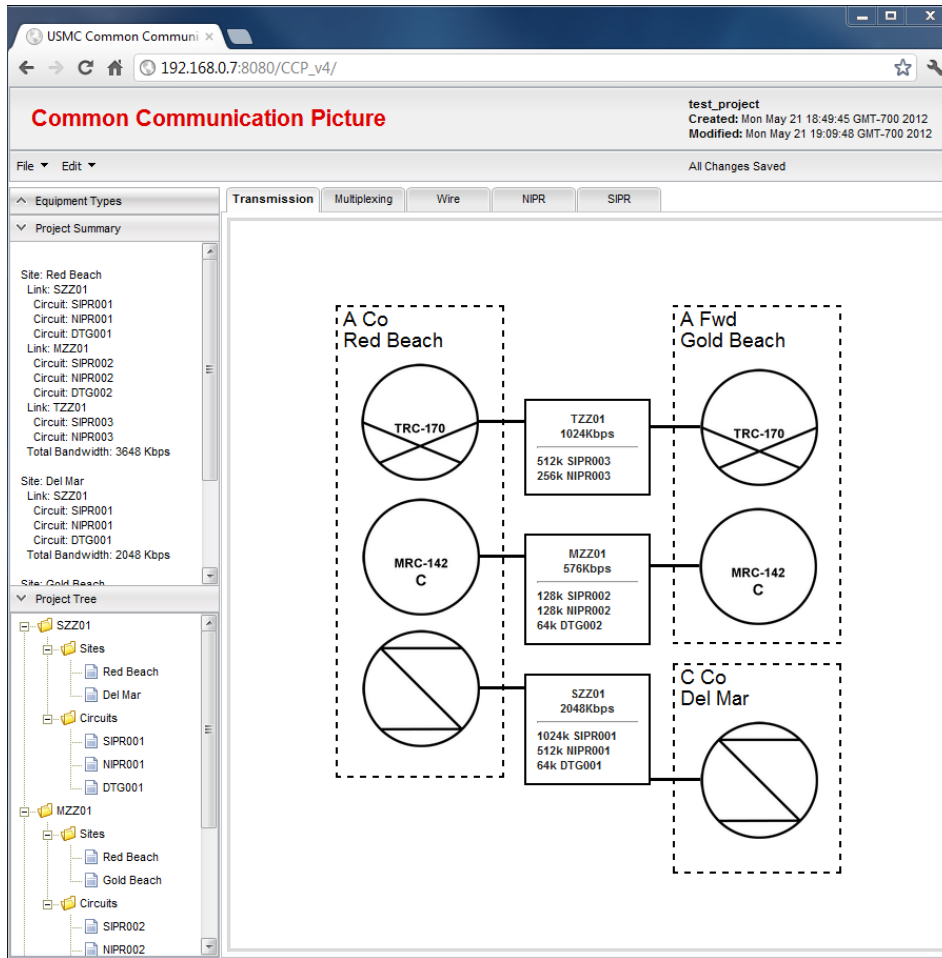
USMC Common Communi ×

192.168.0.7:8080/CCP_v4/

Common Communication Picture

test_project
Created: Mon May 21 18:49:45 GMT-700 2012
Modified: Mon May 21 19:09:48 GMT-700 2012

File ▼ Edit ▼

All Changes Saved

Equipment Types

Project Summary

Site: Red Beach
Link: SZZ01
Circuit: SIPR001
Circuit: NIPR001
Circuit: DTG001
Link: MZZ01
Circuit: SIPR002
Circuit: NIPR002
Circuit: DTG002
Link: TZZ01
Circuit: SIPR003
Circuit: NIPR003
Total Bandwidth: 3648 Kbps

Site: Del Mar
Link: SZZ01
Circuit: SIPR001
Circuit: NIPR001
Circuit: DTG001
Total Bandwidth: 2048 Kbps

Site: Gold Beach

Project Tree

SZZ01
Sites
Red Beach
Del Mar
Circuits
SIPR001
NIPR001
DTG001
MZZ01
Sites
Red Beach
Gold Beach
Circuits
SIPR002
NIPR002

Transmission | Multiplexing | Wire | NIPR | SIPR

A Co
Red Beach

TRC-170

MRC-142
C

TZZ01
1024Kbps
512k SIPR003
256k NIPR003

MZZ01
576Kbps
128k SIPR002
128k NIPR002
64k DTG002

SZZ01
2048Kbps
1024k SIPR001
512k NIPR001
64k DTG001

A Fwd
Gold Beach

TRC-170

MRC-142
C

C Co
Del Mar